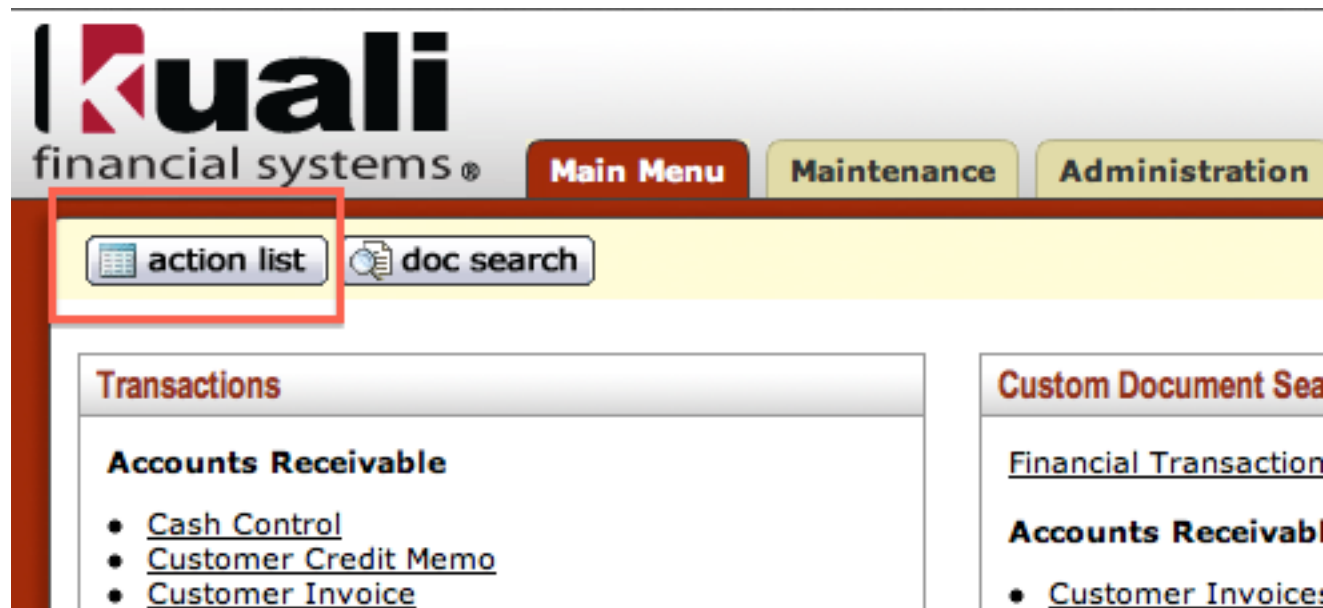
kuali
financial systems®

Main Menu
Maintenance
Administration

action list
doc search

Transactions

Accounts Receivable

- Cash Control
- Customer Credit Memo
- Customer Invoice

Custom Document Sea

Financial Transaction

Accounts Receivabl

- Customer Invoices